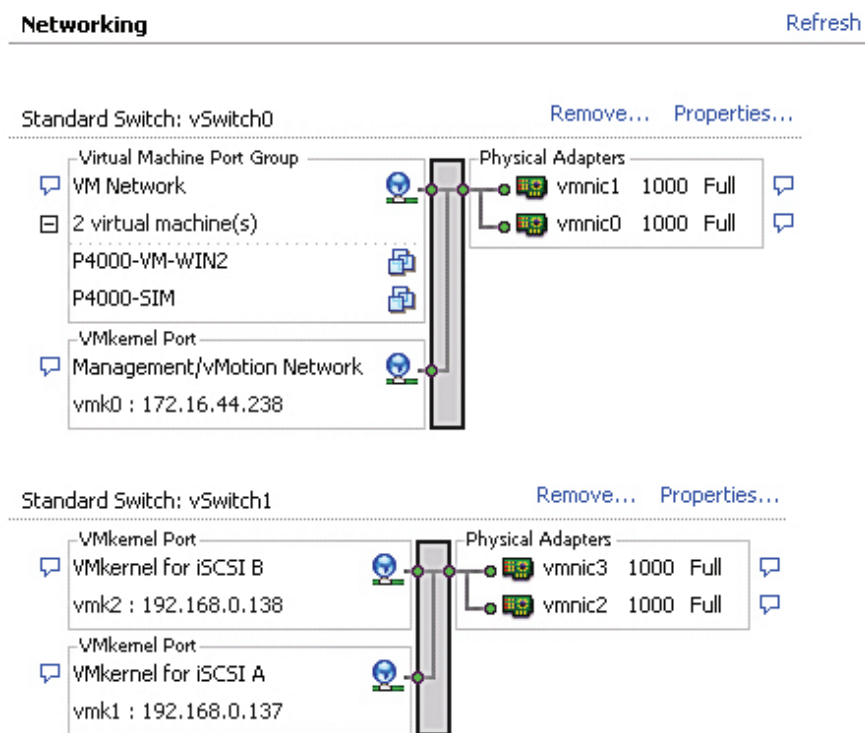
Networking

Refresh

Standard Switch: vSwitch0

Remove... Properties...

Virtual Machine Port Group

VM Network

2 virtual machine(s)

P4000-VM-WIN2

P4000-SIM

VMkernel Port

Management/vMotion Network

vmk0 : 172.16.44.238

Physical Adapters

vmnic1 1000 Full

vmnic0 1000 Full

Standard Switch: vSwitch1

Remove... Properties...

VMkernel Port

VMkernel for iSCSI B

vmk2 : 192.168.0.138

VMkernel Port

VMkernel for iSCSI A

vmk1 : 192.168.0.137

Physical Adapters

vmnic3 1000 Full

vmnic2 1000 Full